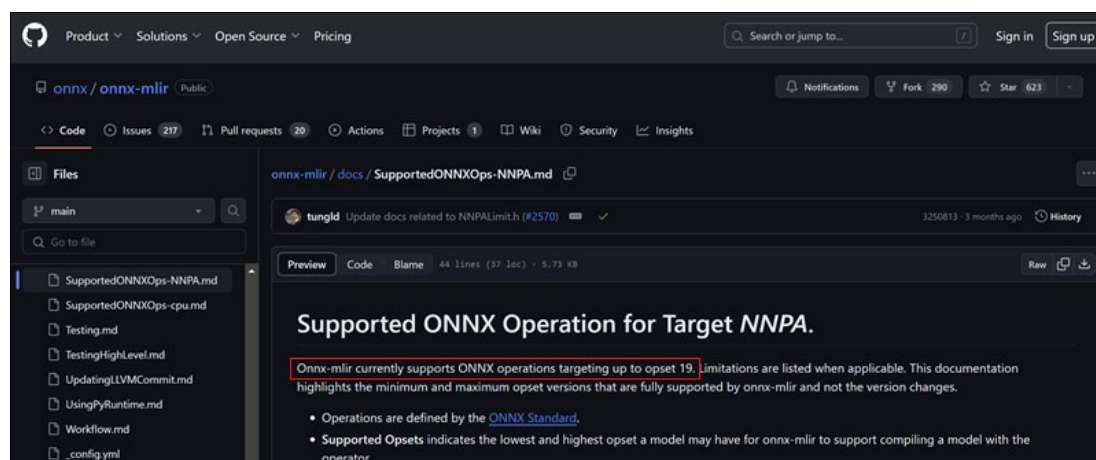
Product Solutions Open Source Pricing

Search or jump to...

Sign in Sign up

onnx / onnx-mlir Public

Notifications Fork 290 Star 623

Code Issues 217 Pull requests 20 Actions Projects 1 Wiki Security Insights

Files

main

Go to file

SupportedONNXOps-NNPA.md
SupportedONNXOps-cpu.md
Testing.md
TestingHighLevel.md
UpdatingLLVMCommit.md
UsingPyRuntime.md
Workflow.md
_config.yml

onnx-mlir / docs / SupportedONNXOps-NNPA.md

tungld Update docs related to NNPALimit.h (#2570)

3250813 · 3 months ago History

Preview Code Blame 44 lines (37 loc) · 5.73 KB

Raw

# Supported ONNX Operation for Target *NNPA*.

Onnx-mlir currently supports ONNX operations targeting up to opset 19. Limitations are listed when applicable. This documentation highlights the minimum and maximum opset versions that are fully supported by onnx-mlir and not the version changes.

- Operations are defined by the ONNX Standard.
- **Supported Opsets** indicates the lowest and highest opset a model may have for onnx-mlir to support compiling a model with the operator.